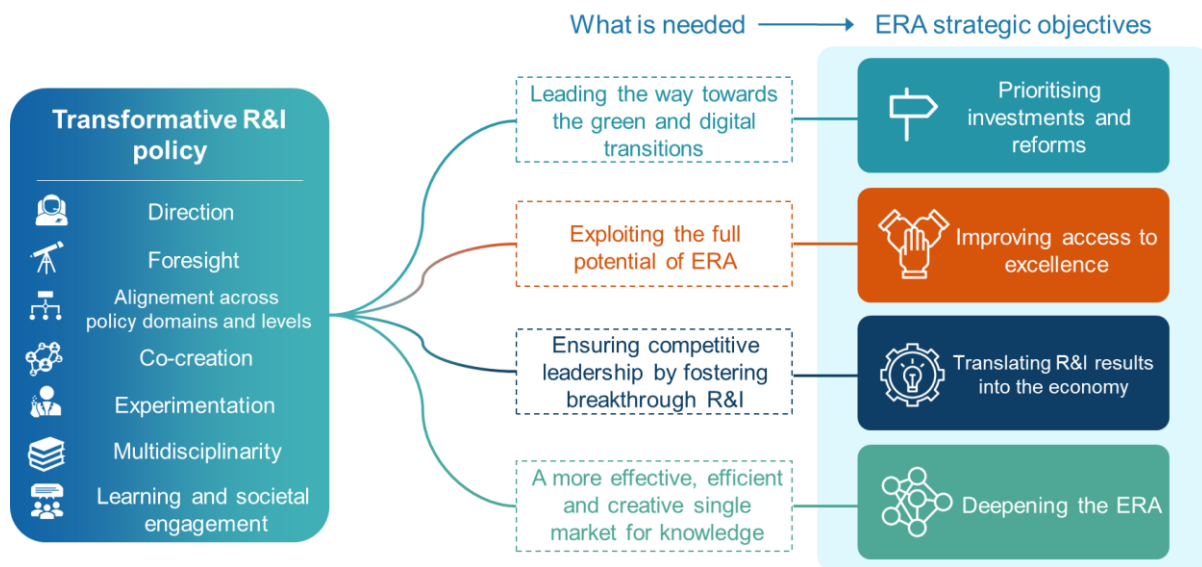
What is needed → ERA strategic objectives

Transformative R&I policy

Direction

Foresight

Alignement across policy domains and levels

Co-creation

Experimentation

Multidisciplinarity

Learning and societal engagement

Leading the way towards the green and digital transitions

Exploiting the full potential of ERA

Ensuring competitive leadership by fostering breakthrough R&I

A more effective, efficient and creative single market for knowledge

Prioritising investments and reforms

Improving access to excellence

Translating R&I results into the economy

Deepening the ERA